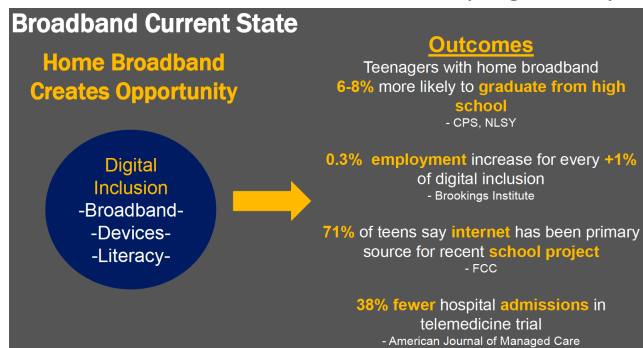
Broadband Current State

Home Broadband Creates Opportunity

Digital Inclusion
-Broadband-
-Devices-
-Literacy-

Outcomes

Teenagers with home broadband 6-8% more likely to graduate from high school
- CPS, NLSY

0.3% employment increase for every +1% of digital inclusion
- Brookings Institute

71% of teens say internet has been primary source for recent school project
- FCC

38% fewer hospital admissions in telemedicine trial
- American Journal of Managed Care